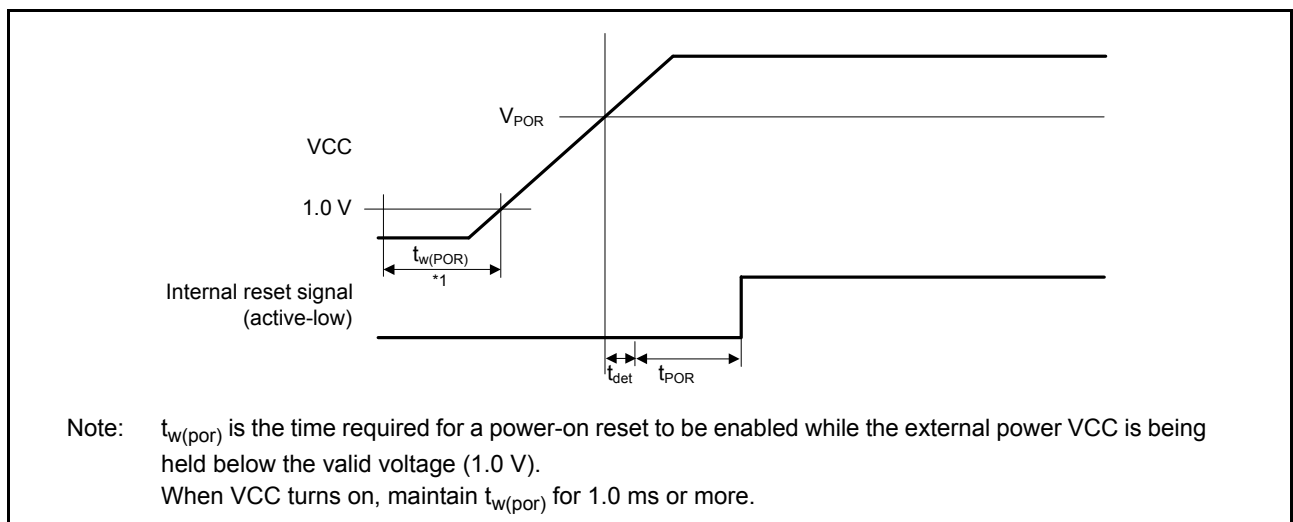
$V_{POR}$

VCC

1.0 V

$t_{w(POR)}$
*1

Internal reset signal (active-low)

$t_{det}$ $t_{POR}$

Note: $t_{w(por)}$ is the time required for a power-on reset to be enabled while the external power VCC is being held below the valid voltage (1.0 V).
When VCC turns on, maintain $t_{w(por)}$ for 1.0 ms or more.